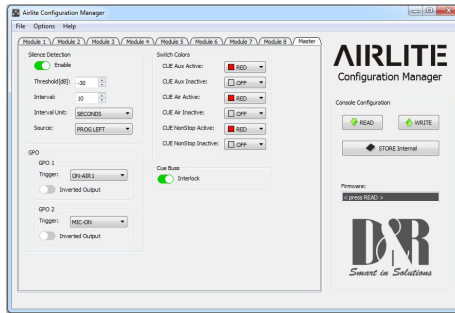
Airlite Configuration Manager

File Options Help

Module 1 Module 2 Module 3 Module 4 Module 5 Module 6 Module 7 Module 8 Master

Silence Detection

Enable

Threshold[dB]: -30

Interval: 10

Interval Unit: SECONDS

Source: PROG LEFT

Switch Colors

CUE Aux Active: RED

CUE Aux Inactive: OFF

CUE Air Active: RED

CUE Air Inactive: OFF

CUE NonStop Active: RED

CUE NonStop Inactive: OFF

GPO

GPO 1

Trigger: ON-AIR1

Inverted Output

GPO 2

Trigger: MIC-ON

Inverted Output

Cue Buss

Interlock

AIRLITE

Configuration Manager

Console Configuration

READ

WRITE

STORE Internal

Firmware:

< press READ >

D&R

Smart in Solutions